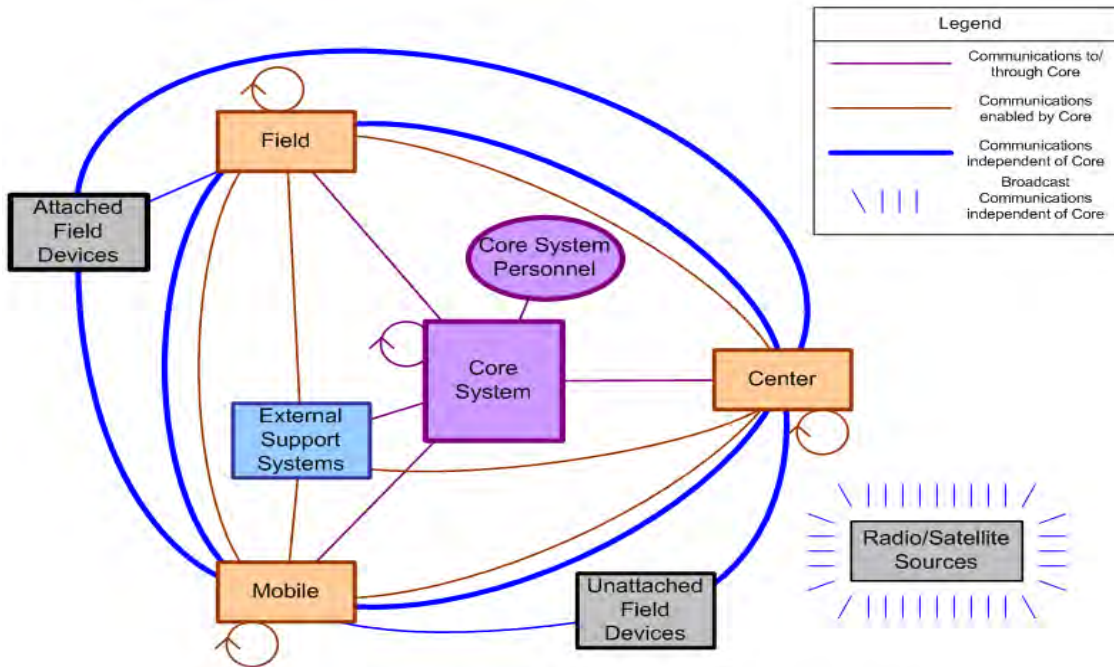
Legend

Communications to/ through Core

Communications enabled by Core

Communications independent of Core

Broadcast Communications independent of Core

Field

Attached Field Devices

Core System Personnel

Core System

Center

External Support Systems

Radio/Satellite Sources

Mobile

Unattached Field Devices